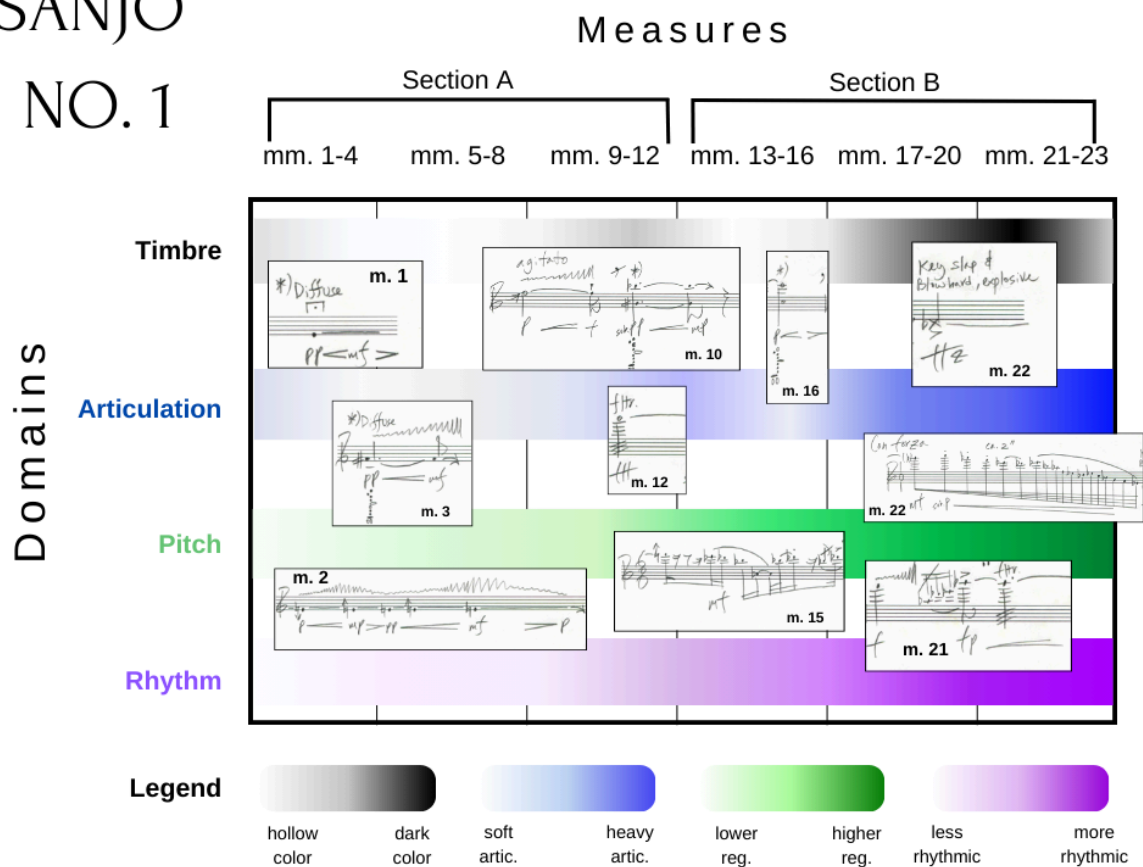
SANJO
NO. 1

Measures

Section A
Section B

mm. 1-4 mm. 5-8 mm. 9-12 mm. 13-16 mm. 17-20 mm. 21-23

Domains

Timbre

*) Diffuse
m. 1
pp < mf >

agitato
*)
p < f sub pp < mf
m. 10

*)
m. 16

Key slap & Blowboard, explosive
ffz
m. 22

Articulation

*) Diffuse
pp < mf
m. 3

fltz.
fff
m. 12

Con forza
ca. 2"
mf sub p
m. 22

Pitch

m. 2
p < mp > pp < mf > p

mf
m. 15

fff
f
m. 21
fp

Rhythm

Legend

hollow color
dark color
soft artic.
heavy artic.
lower reg.
higher reg.
less rhythmic
more rhythmic